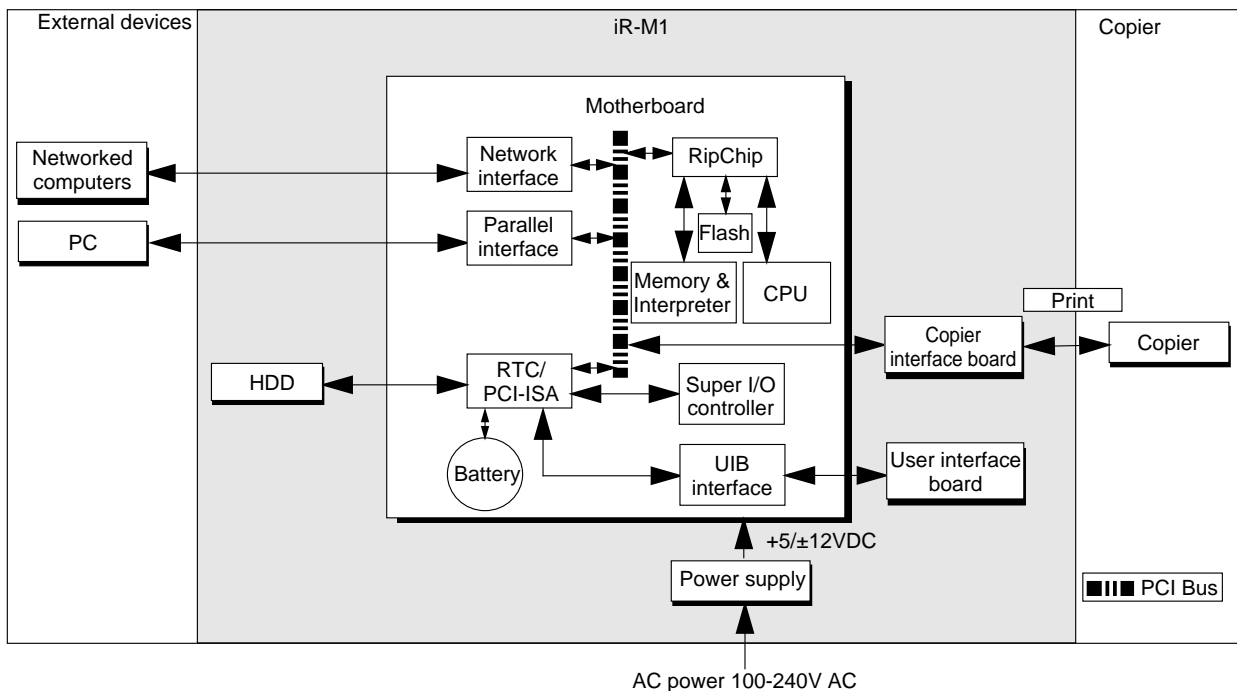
External devices

iR-M1

Copier

Motherboard

Networked computers

Network interface

RipChip

Flash

PC

Parallel interface

Memory & Interpreter

CPU

Print

Copier interface board

Copier

HDD

RTC/ PCI-ISA

Super I/O controller

Battery

UIB interface

User interface board

+5/±12VDC

Power supply

PCI Bus

AC power 100-240V AC